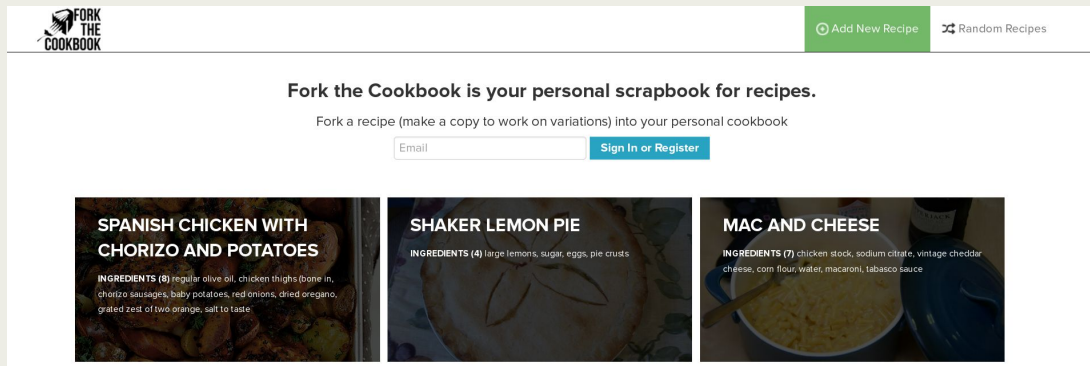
FORK THE COOKBOOK

Add New Recipe

Random Recipes

Fork the Cookbook is your personal scrapbook for recipes.

Fork a recipe (make a copy to work on variations) into your personal cookbook

Email

Sign In or Register

SPANISH CHICKEN WITH CHORIZO AND POTATOES

INGREDIENTS (8) regular olive oil, chicken thighs (bone in, chorizo sausages, baby potatoes, red onions, dried oregano, grated zest of two orange, salt to taste

SHAKER LEMON PIE

INGREDIENTS (4) large lemons, sugar, eggs, pie crusts

MAC AND CHEESE

INGREDIENTS (7) chicken stock, sodium citrate, vintage cheddar cheese, corn flour, water, macaroni, tabasco sauce